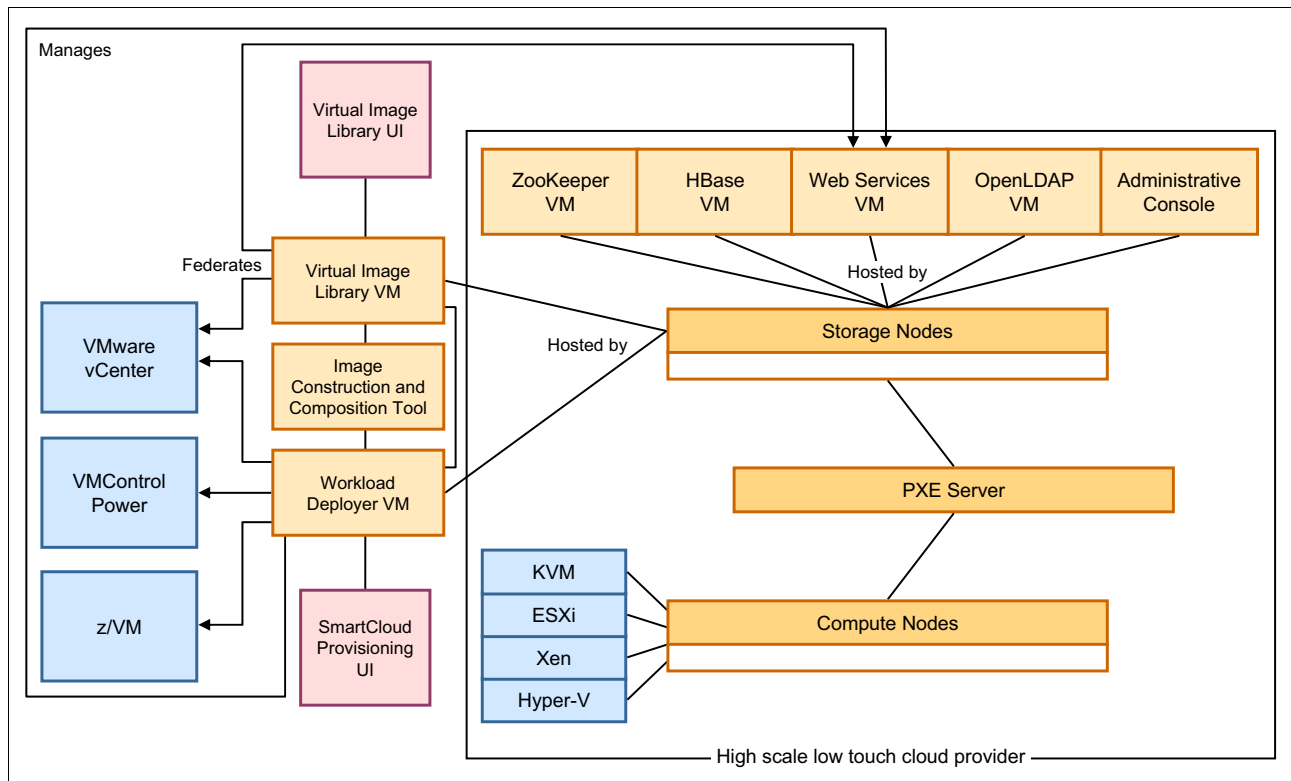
Manages

Virtual Image Library UI

ZooKeeper VM

HBase VM

Web Services VM

OpenLDAP VM

Administrative Console

Federates

Virtual Image Library VM

Hosted by

VMware vCenter

Hosted by

Storage Nodes

Image Construction and Composition Tool

VMControl Power

Workload Deployer VM

PXE Server

KVM

ESXi

Compute Nodes

z/VM

SmartCloud Provisioning UI

Xen

Hyper-V

High scale low touch cloud provider